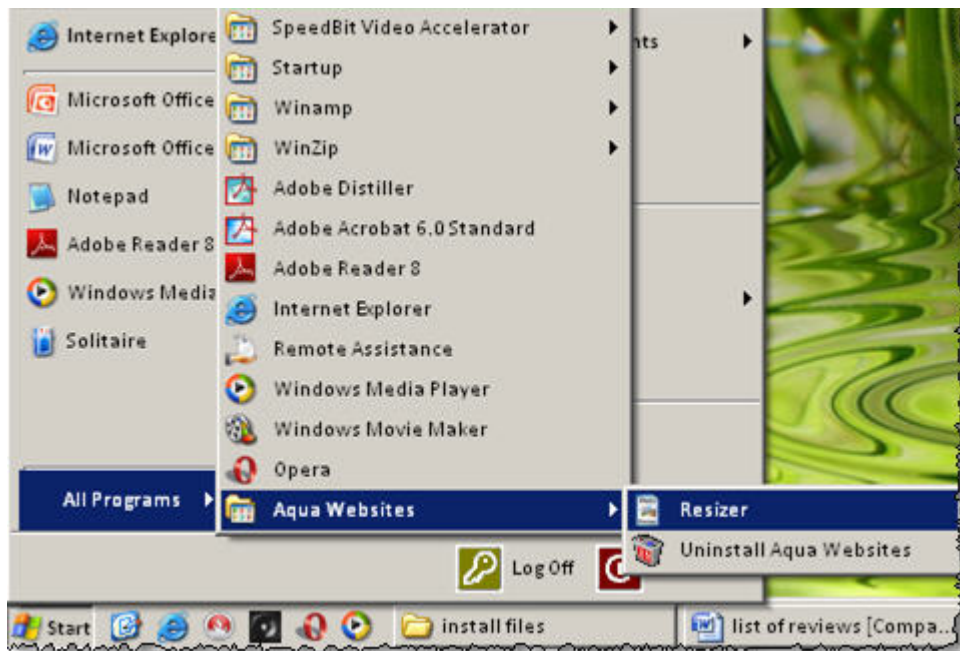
Internet Explore
Microsoft Office
Microsoft Office
Notepad
Adobe Reader 8
Windows Media
Solitaire
All Programs

SpeedBit Video Accelerator
Startup
Winamp
WinZip
Adobe Distiller
Adobe Acrobat 6.0 Standard
Adobe Reader 8
Internet Explorer
Remote Assistance
Windows Media Player
Windows Movie Maker
Opera
Aqua Websites

nts

Resizer
Uninstall Aqua Websites

Log Off

Start
install files
list of reviews [Compa...